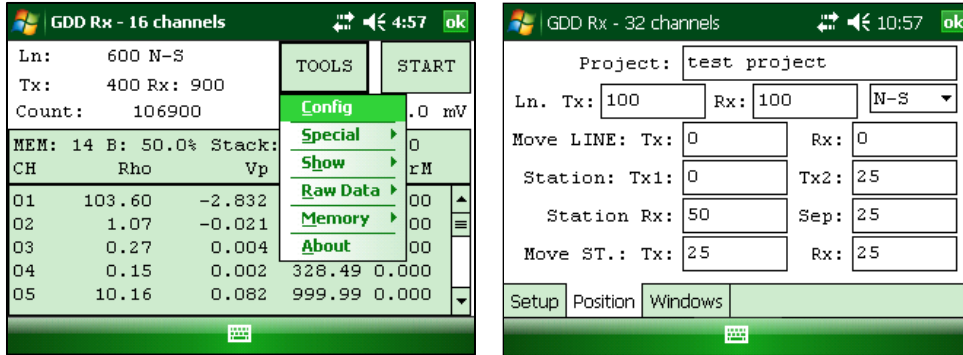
GDD Rx - 16 channels 4:57 ok

Ln: 600 N-S
Tx: 400 Rx: 900
Count: 106900

TOOLS START

.0 mV

MEM: 14 B: 50.0% Stack: 0

Config
Special
Show
Raw Data
Memory
About

| CH | Rho | Vp | | rM |
|---|---|---|---|---|
| 01 | 103.60 | -2.832 | | 00 |
| 02 | 1.07 | -0.021 | | 00 |
| 03 | 0.27 | 0.004 | | 00 |
| 04 | 0.15 | 0.002 | 328.49 | 0.000 |
| 05 | 10.16 | 0.082 | 999.99 | 0.000 |

GDD Rx - 32 channels 10:57 ok

Project: test project
Ln. Tx: 100 Rx: 100 N-S
Move LINE: Tx: 0 Rx: 0
Station: Tx1: 0 Tx2: 25
Station Rx: 50 Sep: 25
Move ST.: Tx: 25 Rx: 25

Setup Position Windows